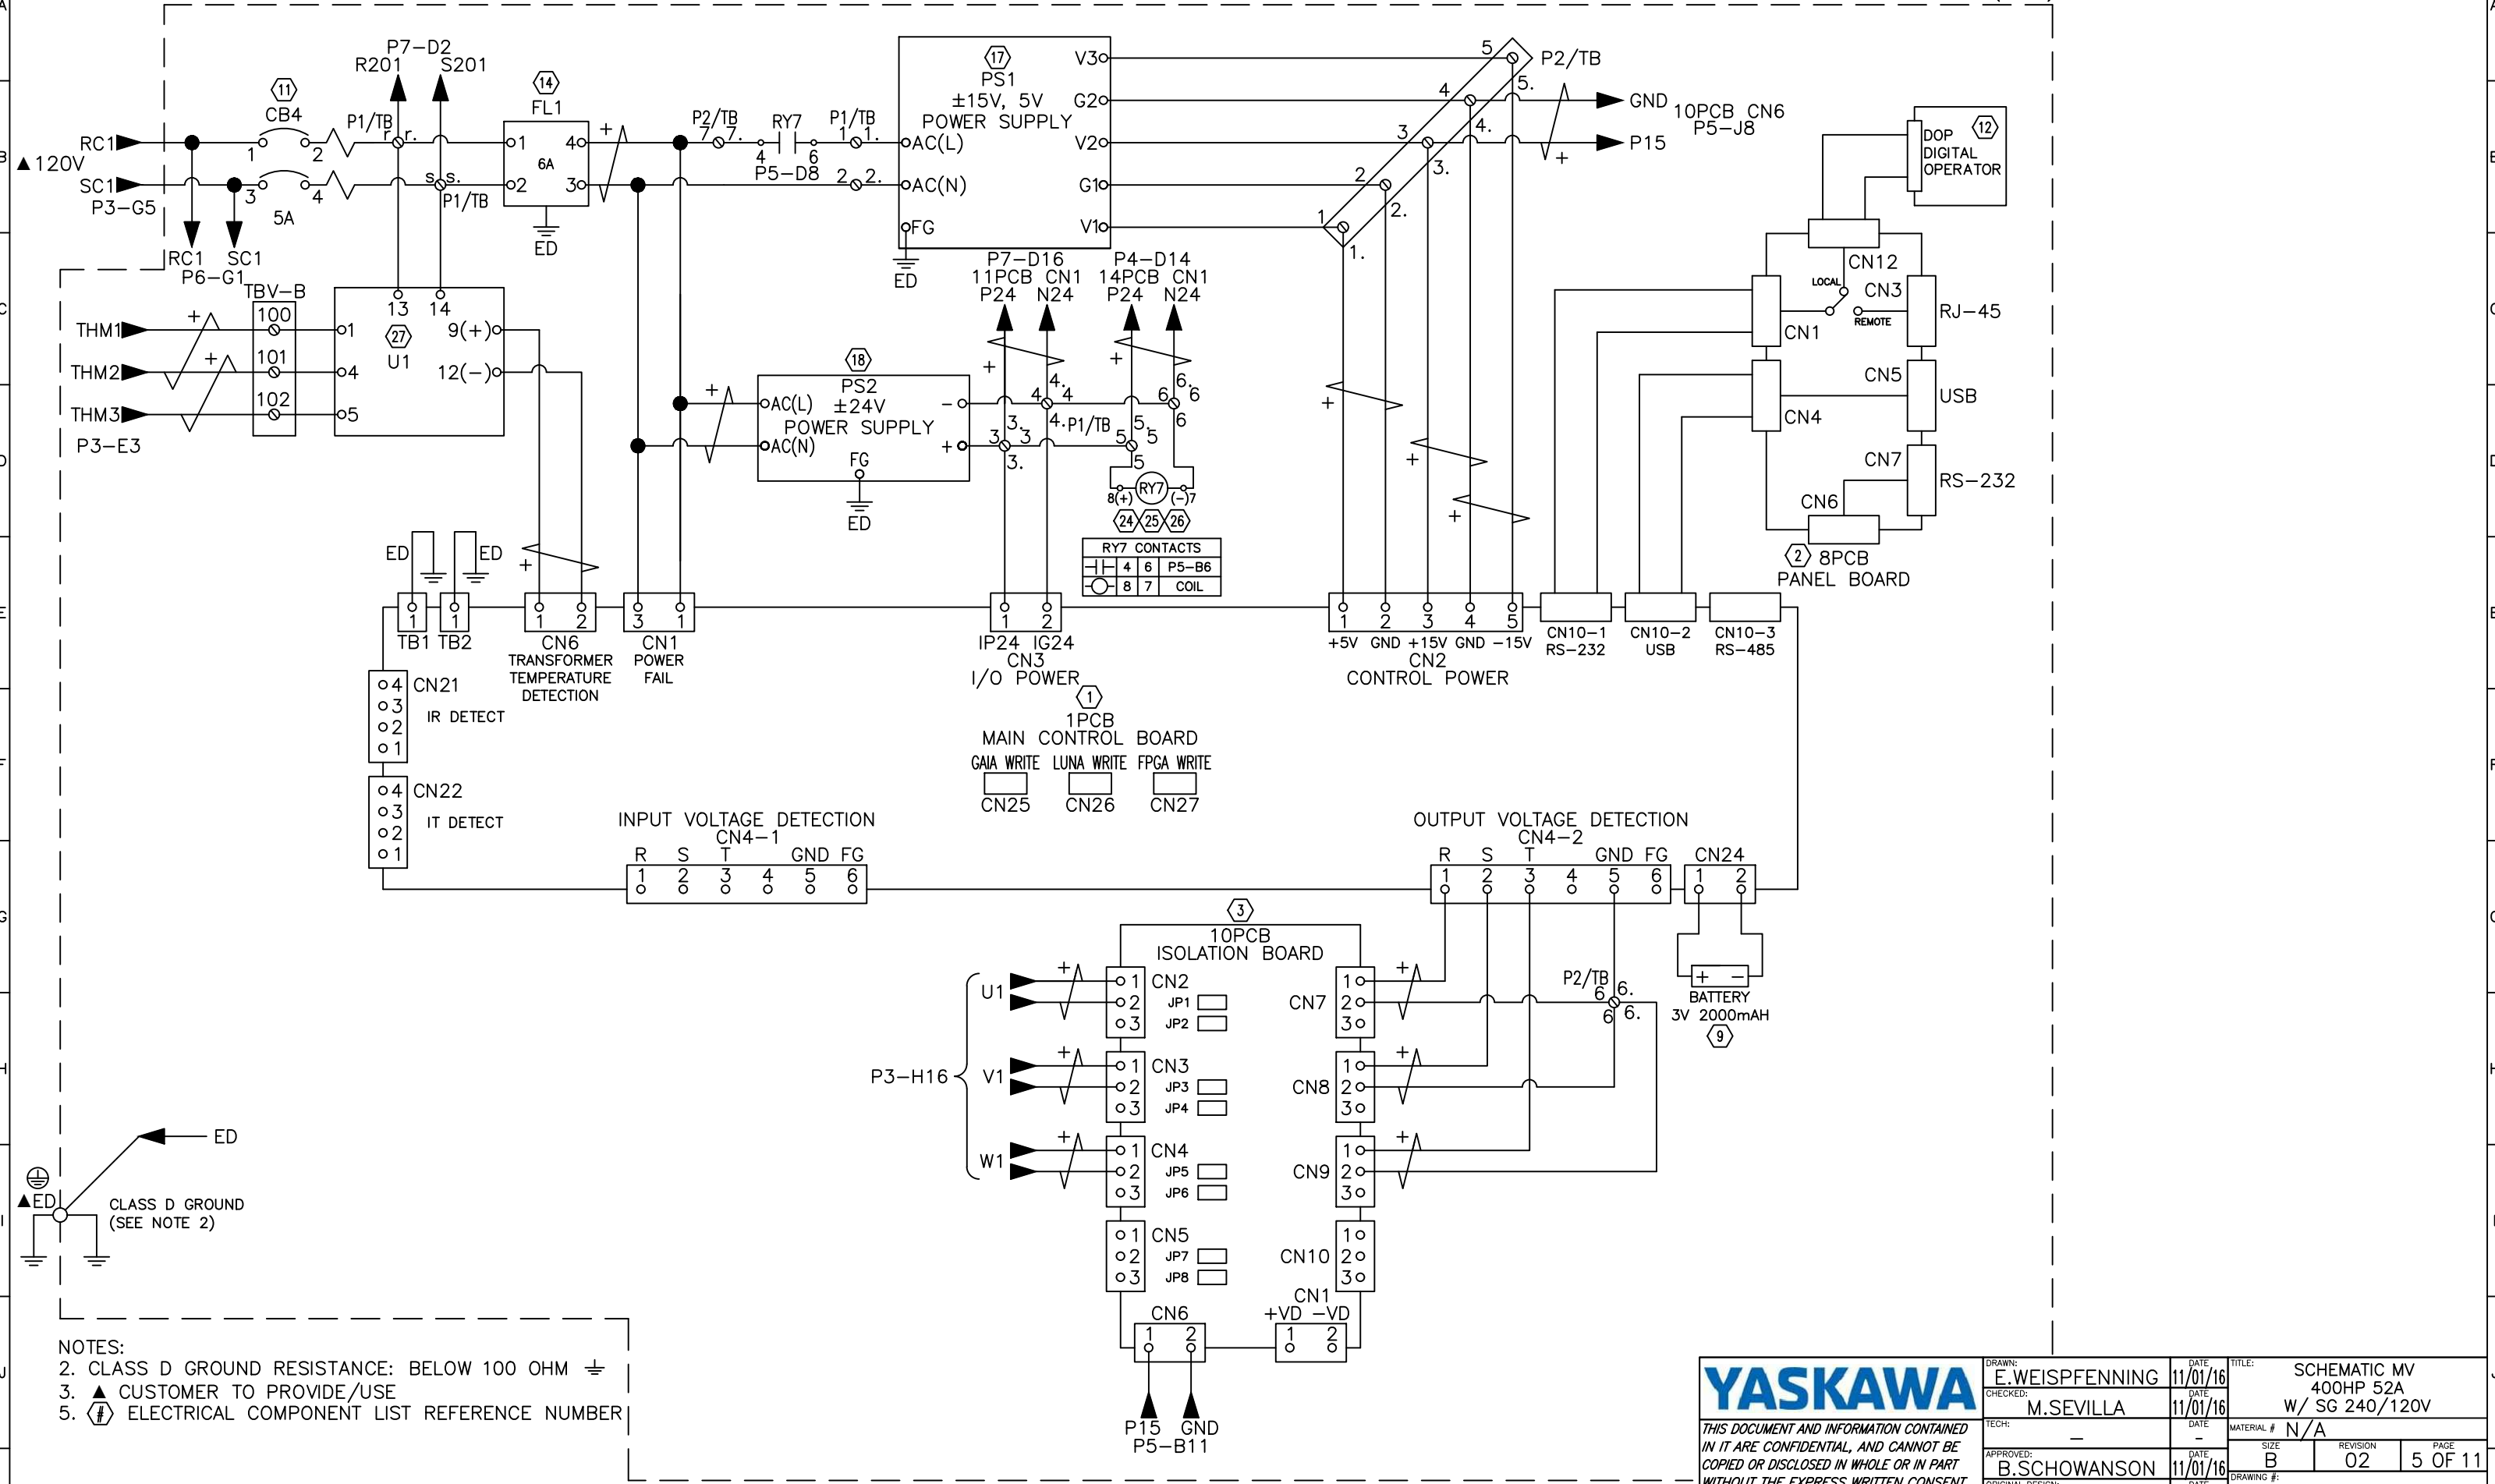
P7–D2
R201 S201
11
CB4
14
FL1
17
PS1
±15V, 5V
POWER SUPPLY
V3
G2
V2
G1
V1
AC(L)
AC(N)
FG
ED
5
P2/TB
GND
10PCB CN6
P5–J8
P15
12
DOP
DIGITAL
OPERATOR
RC1
▲120V
SC1
P3–G5
RC1 SC1
P6–G1
5A
6A
ED
P2/TB
RY7
P1/TB
P5–D8
P7–D16
11PCB CN1
P24 N24
P4–D14
14PCB CN1
P24 N24
CN12
LOCAL
CN3
REMOTE
RJ–45
CN1
CN5
USB
CN4
CN7
RS–232
CN6
2 8PCB
PANEL BOARD
TBV–B
THM1
THM2
THM3
P3–E3
100
101
102
13 14
27
U1
9(+)
12(–)
18
PS2
AC(L) ±24V
POWER SUPPLY
AC(N)
FG
ED
P1/TB
RY7
8(+) (–)7
24 25 26
RY7 CONTACTS
| 4 | 6 | P5–B6 |
| 8 | 7 | COIL |
ED ED
TB1 TB2
CN6
TRANSFORMER
TEMPERATURE
DETECTION
CN1
POWER
FAIL
IP24 IG24
CN3
I/O POWER
1
1PCB
MAIN CONTROL BOARD
GAIA WRITE LUNA WRITE FPGA WRITE
CN25 CN26 CN27
+5V GND +15V GND –15V
CN2
CONTROL POWER
CN10–1
RS–232
CN10–2
USB
CN10–3
RS–485
CN21
IR DETECT
CN22
IT DETECT
INPUT VOLTAGE DETECTION
CN4–1
R S T GND FG
OUTPUT VOLTAGE DETECTION
CN4–2
R S T GND FG
CN24
3
10PCB
ISOLATION BOARD
U1
V1
W1
P3–H16
CN2
JP1
JP2
CN3
JP3
JP4
CN4
JP5
JP6
CN5
JP7
JP8
CN7
CN8
CN9
CN10
CN1
+VD –VD
CN6
P15 GND
P5–B11
P2/TB
BATTERY
3V 2000mAH
9
ED
▲ED
CLASS D GROUND
(SEE NOTE 2)
NOTES:
2. CLASS D GROUND RESISTANCE: BELOW 100 OHM
3. ▲ CUSTOMER TO PROVIDE/USE
5. # ELECTRICAL COMPONENT LIST REFERENCE NUMBER
YASKAWA
THIS DOCUMENT AND INFORMATION CONTAINED IN IT ARE CONFIDENTIAL, AND CANNOT BE COPIED OR DISCLOSED IN WHOLE OR IN PART WITHOUT THE EXPRESS WRITTEN CONSENT
DRAWN: E.WEISPFENNING DATE 11/01/16
CHECKED: M.SEVILLA DATE 11/01/16
TECH: – DATE –
APPROVED: B.SCHOWANSON DATE 11/01/16
TITLE: SCHEMATIC MV 400HP 52A W/ SG 240/120V
MATERIAL # N/A
SIZE B
REVISION 02
PAGE 5 OF 11
DRAWING #: